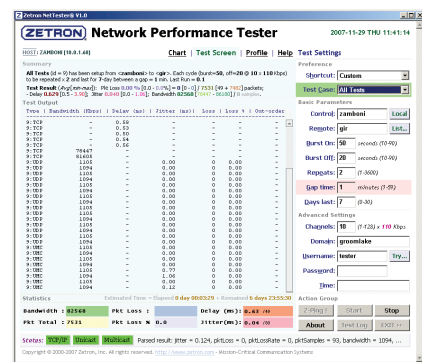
Zetron NetTester® V1.0

ZETRON Network Performance Tester 2007-11-29 THU 11:41:14

HOST: ZAMBONI [10.0.1.40] Chart | Test Screen | Profile | Help Test Settings

Summary

All Tests (# = 9) have been setup from <zamboni> to <gir>. Each cycle (burst=50, off=20 @ 10 x 110 Kbps) to be repeated x 2 and last for 7-day between a gap = 1 min. Last Run = 0.1

Test Result (Avg[min-max]): Pkt Loss 0.00 % [0.0 - 0.0%] = [0 - 0] / 7531 [49 + 7482] packets; Delay 0.629 [0.5 - 3.98]; Jitter 0.048 [0.0 - 1.01]; Bandwidth 82568 [58447 - 86108] kbits/sec.

Test Output

| Tree | Bandwidth (Kbps) | Delay (ms) | Jitter (ms) | Loss | Loss % | Out-order |
|---|---|---|---|---|---|---|
| 9:TCP | - | 0.59 | - | - | - | - |
| 9:TCP | - | 0.55 | - | - | - | - |
| 9:TCP | - | 0.50 | - | - | - | - |
| 9:TCP | - | 0.54 | - | - | - | - |
| 9:TCP | - | 0.56 | - | - | - | - |
| 9:TCP | 78447 | - | - | - | - | - |
| 9:TCP | 81408 | - | - | - | - | - |
| 9:UDP | 1105 | - | 0.00 | 0 | 0.00 | 0 |
| 9:UDP | 1105 | - | 0.00 | 0 | 0.00 | 0 |
| 9:UDP | 1105 | - | 0.00 | 0 | 0.00 | 0 |
| 9:UDP | 1094 | - | 0.00 | 0 | 0.00 | 0 |
| 9:UDP | 1105 | - | 0.00 | 0 | 0.00 | 0 |
| 9:UDP | 1105 | - | 0.00 | 0 | 0.00 | 0 |
| 9:UDP | 1105 | - | 0.00 | 0 | 0.00 | 0 |
| 9:UDP | 1094 | - | 0.00 | 0 | 0.00 | 0 |
| 9:UDP | 1105 | - | 0.00 | 0 | 0.00 | 0 |
| 9:UDP | 1105 | - | 0.00 | 0 | 0.00 | 0 |
| 9:UMC | 1105 | - | 0.00 | 0 | 0.00 | 0 |
| 9:UMC | 1105 | - | 0.00 | 0 | 0.00 | 0 |
| 9:UMC | 1105 | - | 0.00 | 0 | 0.00 | 0 |
| 9:UMC | 1094 | - | 0.00 | 0 | 0.00 | 0 |
| 9:UMC | 1105 | - | 0.00 | 0 | 0.00 | 0 |
| 9:UMC | 1105 | - | 0.77 | 0 | 0.00 | 0 |
| 9:UMC | 1105 | - | 0.00 | 0 | 0.00 | 0 |
| 9:UMC | 1094 | - | 0.00 | 0 | 0.00 | 0 |
| 9:UMC | 1105 | - | 0.12 | 0 | 0.00 | 0 |

Statistics Estimated Time - Elapsed 0 day 00:03:29 - Remained 6 days 23:55:58

Bandwidth : 82568 Pkt Loss : Delay (ms): 0.63 ms

Pkt Total : 7531 Pkt Loss % 0.0 Jitter(ms): 0.04 ms

Status: TCP/IP Unicast Multicast Parsed result: jitter = 0.124, pktLoss = 0, pktLossRate = 0, pktSamples = 93, bandwidth = 1094, ...

Copyright © 2000-2007 Zetron, Inc. All rights reserved. http://www.zetron.com - Mission-Critical Communication Systems

Preference

Shortcut: Custom

Test Case: All Tests

Basic Parameters

Control: zamboni Local

Remote: gir List...

Burst On: 50 seconds (10-90)

Burst Off: 20 seconds (10-90)

Repeats: 2 (1-3600)

Gap time: 1 minutes (1-59)

Days last: 7 (0-30)

Advanced Settings

Channels: 10 (1-128) x 110 Kbps

Domain: groomlake

Username: tester Try...

Password:

Time:

Action Group

Z-Ping I Start Stop

About Test Log EXIT >>